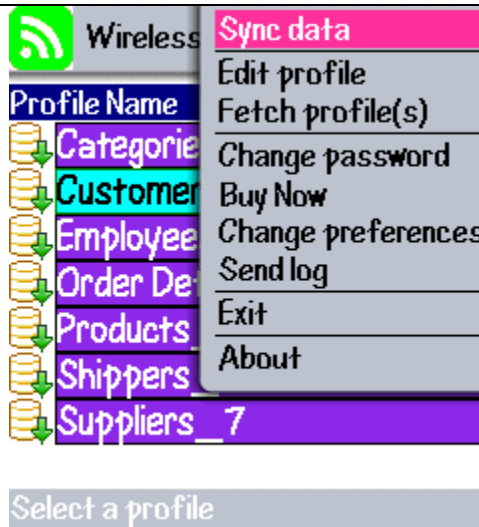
Wireless

Profile Name

Categorie

Customer

Employee

Order De

Products_

Shippers_

Suppliers_7

Sync data

Edit profile

Fetch profile(s)

Change password

Buy Now

Change preferences

Send log

Exit

About

Select a profile